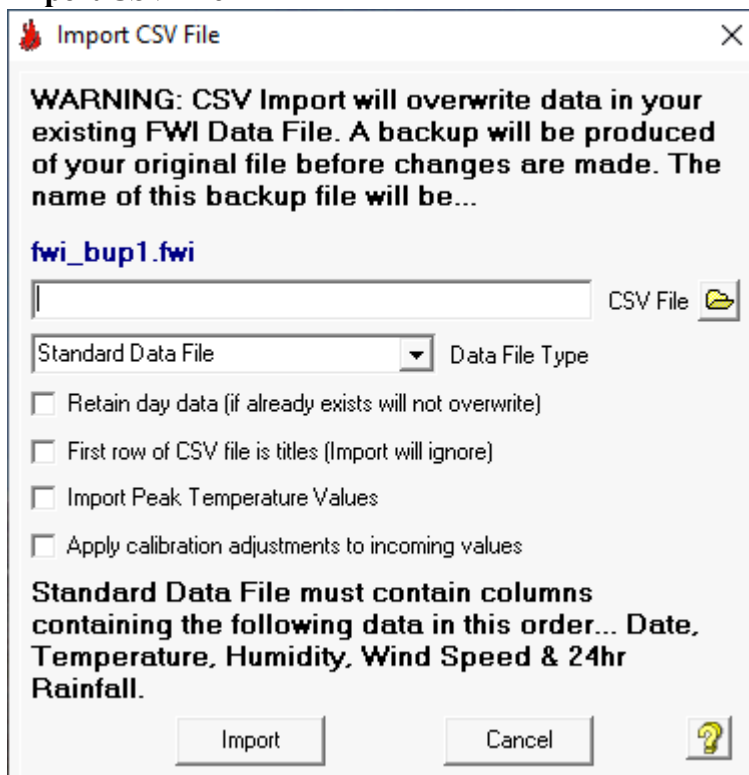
Import CSV File

WARNING: CSV Import will overwrite data in your existing FWI Data File. A backup will be produced of your original file before changes are made. The name of this backup file will be...

fwi_bup1.fwi

CSV File

Standard Data File

Data File Type

Retain day data (if already exists will not overwrite)

First row of CSV file is titles (Import will ignore)

Import Peak Temperature Values

Apply calibration adjustments to incoming values

Standard Data File must contain columns containing the following data in this order... Date, Temperature, Humidity, Wind Speed & 24hr Rainfall.

Import

Cancel

?